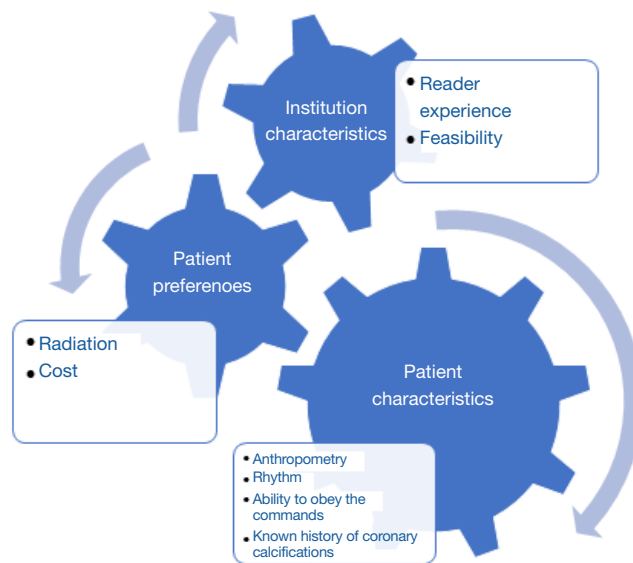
Institution characteristics

- Reader experience
- Feasibility

Patient preferenoes

- Radiation
- Cost

Patient characteristics

- Anthropometry
- Rhythm
- Ability to obey the commands
- Known history of coronary calcifications